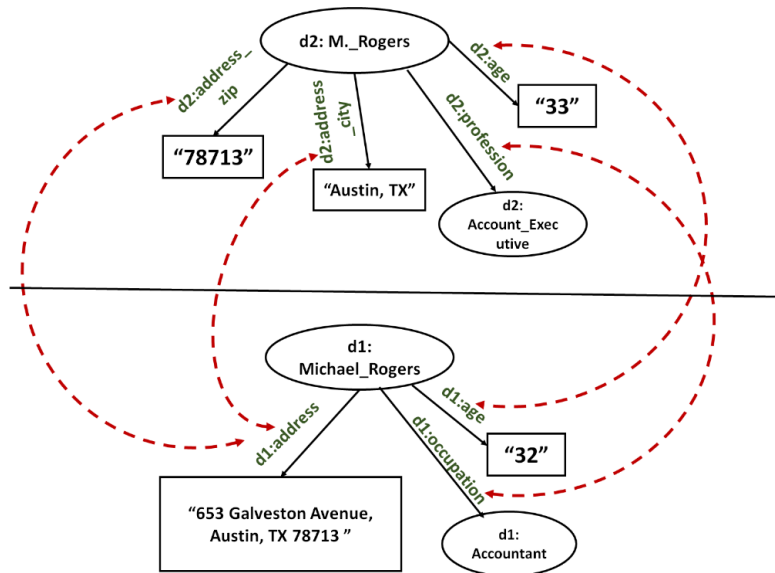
d2: M._Rogers

d2:address_zip

d2:address_city

d2:profession

d2:age

“33”

“78713”

“Austin, TX”

d2: Account_Executive

d1: Michael_Rogers

d1:address

d1:occupation

d1:age

“32”

“653 Galveston Avenue, Austin, TX 78713 ”

d1: Accountant